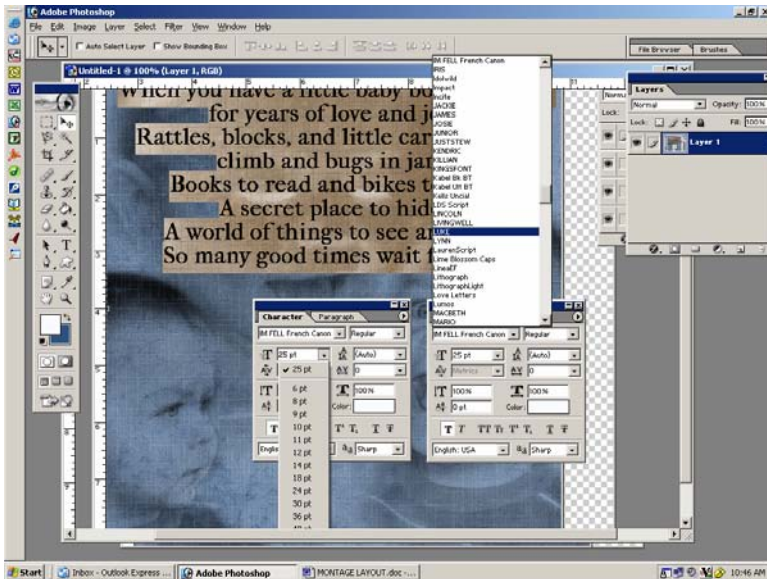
Adobe Photoshop

File Edit Image Layer Select Filter View Window Help

Auto Select Layer Show Bounding Box

File Browser Brushes

Untitled-1 @ 100% (Layer 1, RGB)

When you have a little baby bo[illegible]
for years of love and jo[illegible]
Rattles, blocks, and little car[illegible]
climb and bugs in jar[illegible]
Books to read and bikes t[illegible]
A secret place to hid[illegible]
A world of things to see ar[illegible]
So many good times wait f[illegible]

IM FELL French Canon
IRIS
Idolwild
Impact
Incite
JACKIE
JAMES
JOSIE
JUNIOR
JUSTSTEW
KENDRIC
KILLIAN
KINGSFONT
Kabel Bk BT
Kabel Ult BT
Kells Uncial
LDS Script
LINCOLN
LIVINGWELL
LUKE
LYNN
LaurenScript
Lime Blossom Caps
LineaEF
Lithograph
LithographLight
Love Letters
Lumos
MACBETH
MARIO

Layers
Normal
Opacity: 100%
Lock:
Fill: 100%
Layer 1

Character Paragraph
IM FELL French Canon Regular
25 pt (Auto)
0
100% 100%
0 pt Color:
English: USA Sharp

✓ 25 pt
6 pt
8 pt
9 pt
10 pt
11 pt
12 pt
14 pt
18 pt
24 pt
30 pt
36 pt

IM FELL French Canon Regular
25 pt (Auto)
Metrics 0
100% 100%
0 pt Color:
English: USA Sharp

Start Inbox - Outlook Express ... Adobe Photoshop MONTAGE LAYOUT.doc -... 10:46 AM